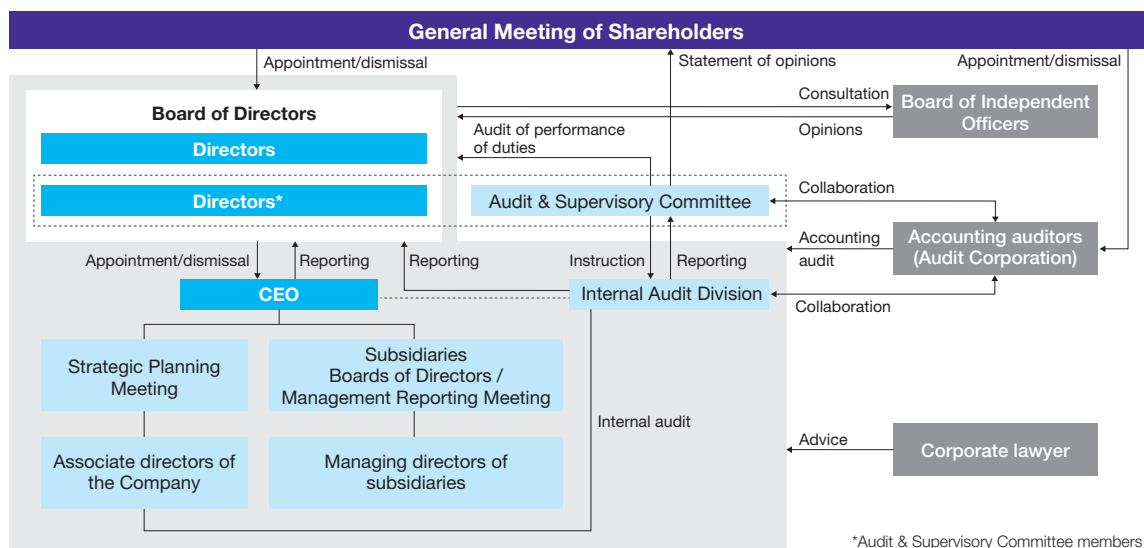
General Meeting of Shareholders

Appointment/dismissal

Statement of opinions

Appointment/dismissal

Board of Directors

Directors

Directors*

Consultation

Opinions

Board of Independent Officers

Audit of performance of duties

Audit & Supervisory Committee

Collaboration

Accounting audit

Accounting auditors (Audit Corporation)

Appointment/dismissal

Reporting

Reporting

Instruction

Reporting

CEO

Internal Audit Division

Collaboration

Strategic Planning Meeting

Subsidiaries Boards of Directors / Management Reporting Meeting

Internal audit

Associate directors of the Company

Managing directors of subsidiaries

Advice

Corporate lawyer

*Audit & Supervisory Committee members